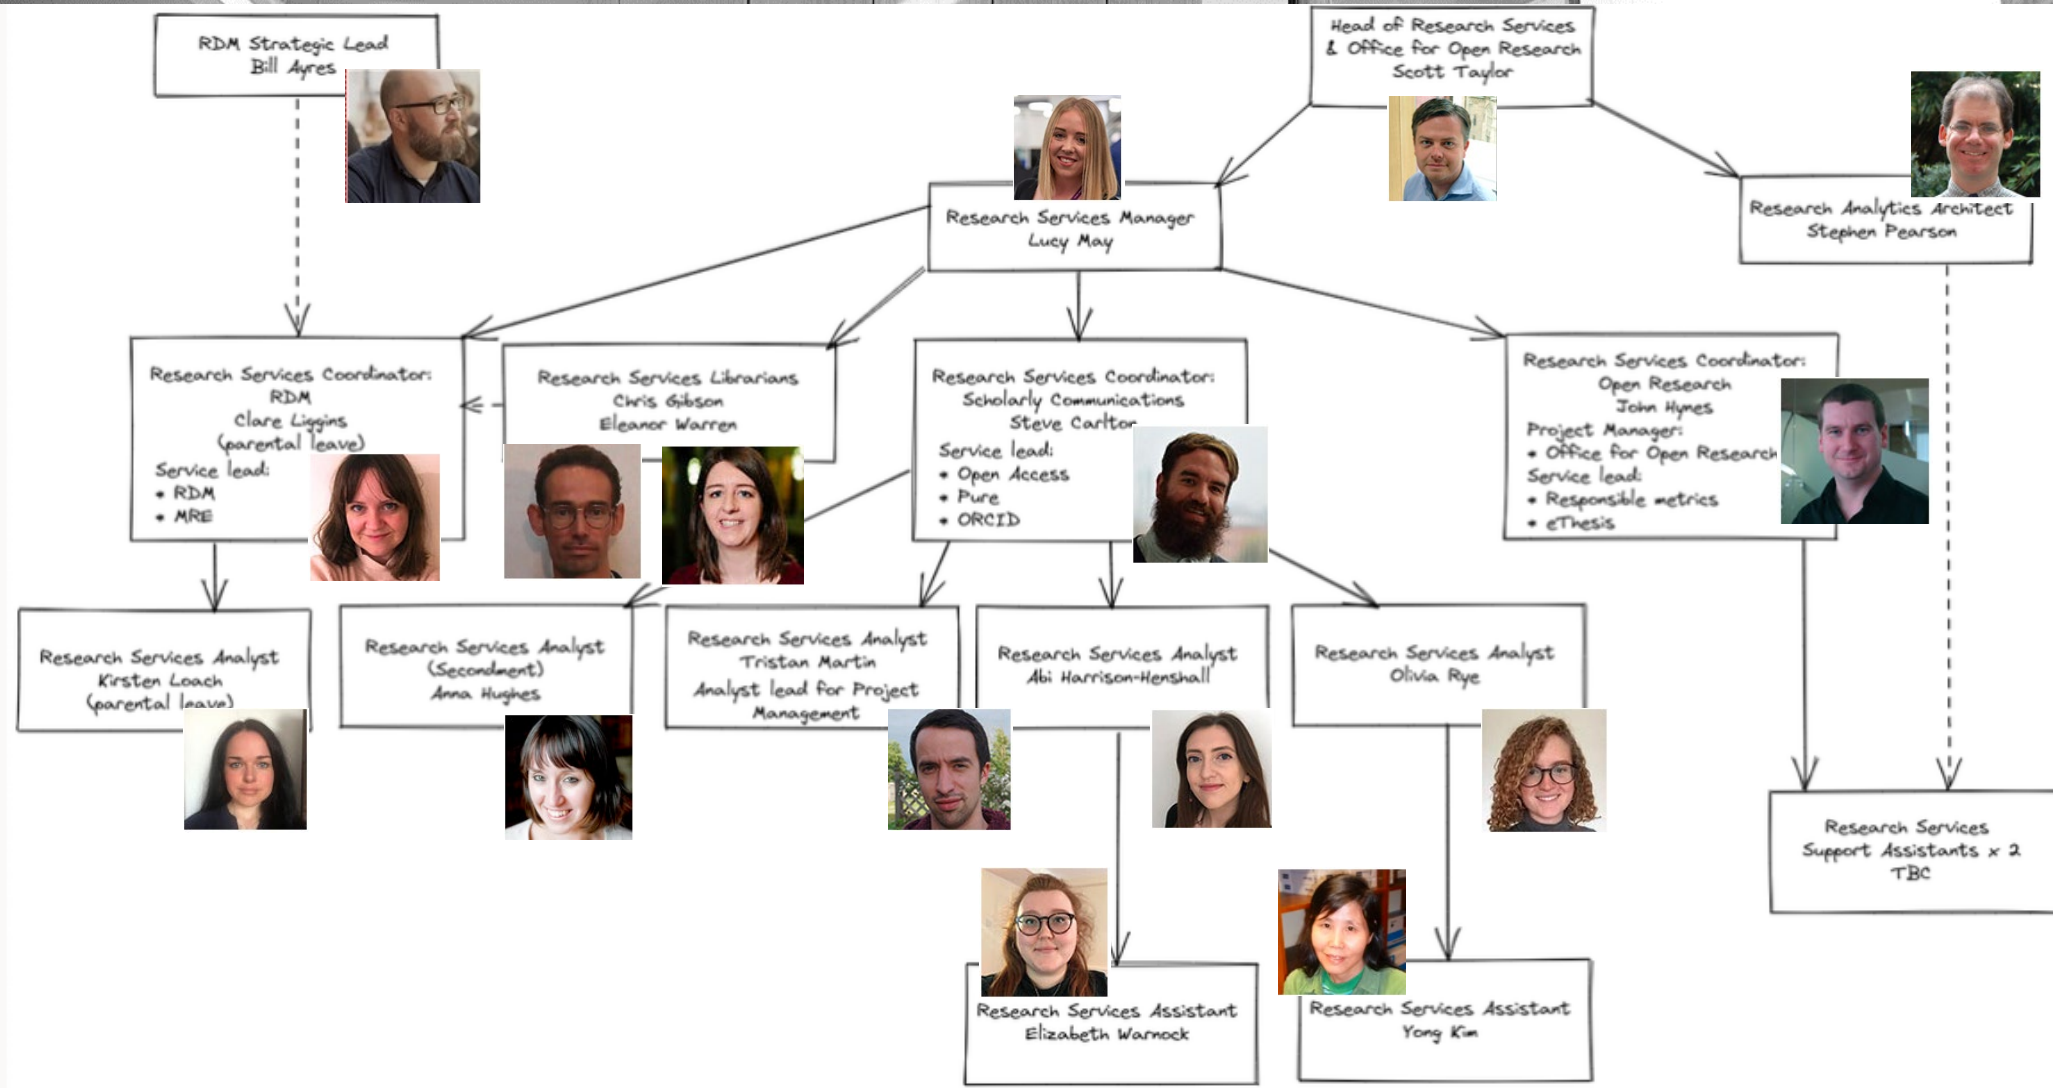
RDM Strategic Lead
Bill Ayres

Head of Research Services & Office for Open Research
Scott Taylor

Research Services Manager
Lucy May

Research Analytics Architect
Stephen Pearson

Research Services Coordinator:
RDM
Clare Liggins
(parental leave)
Service lead:
• RDM
• MRE

Research Services Librarians
Chris Gibson
Eleanor Warren

Research Services Coordinator:
Scholarly Communications
Steve Carlton
Service lead:
• Open Access
• Pure
• ORCID

Research Services Coordinator:
Open Research
John Hynes
Project Manager:
• Office for Open Research
Service lead:
• Responsible metrics
• eThesis

Research Services Analyst
Kirsten Loach
(parental leave)

Research Services Analyst
(Secondment)
Anna Hughes

Research Services Analyst
Tristan Martin
Analyst lead for Project Management

Research Services Analyst
Abi Harrison-Henshall

Research Services Analyst
Olivia Rye

Research Services Support Assistants x 2
TBC

Research Services Assistant
Elizabeth Warnock

Research Services Assistant
Yong Kim